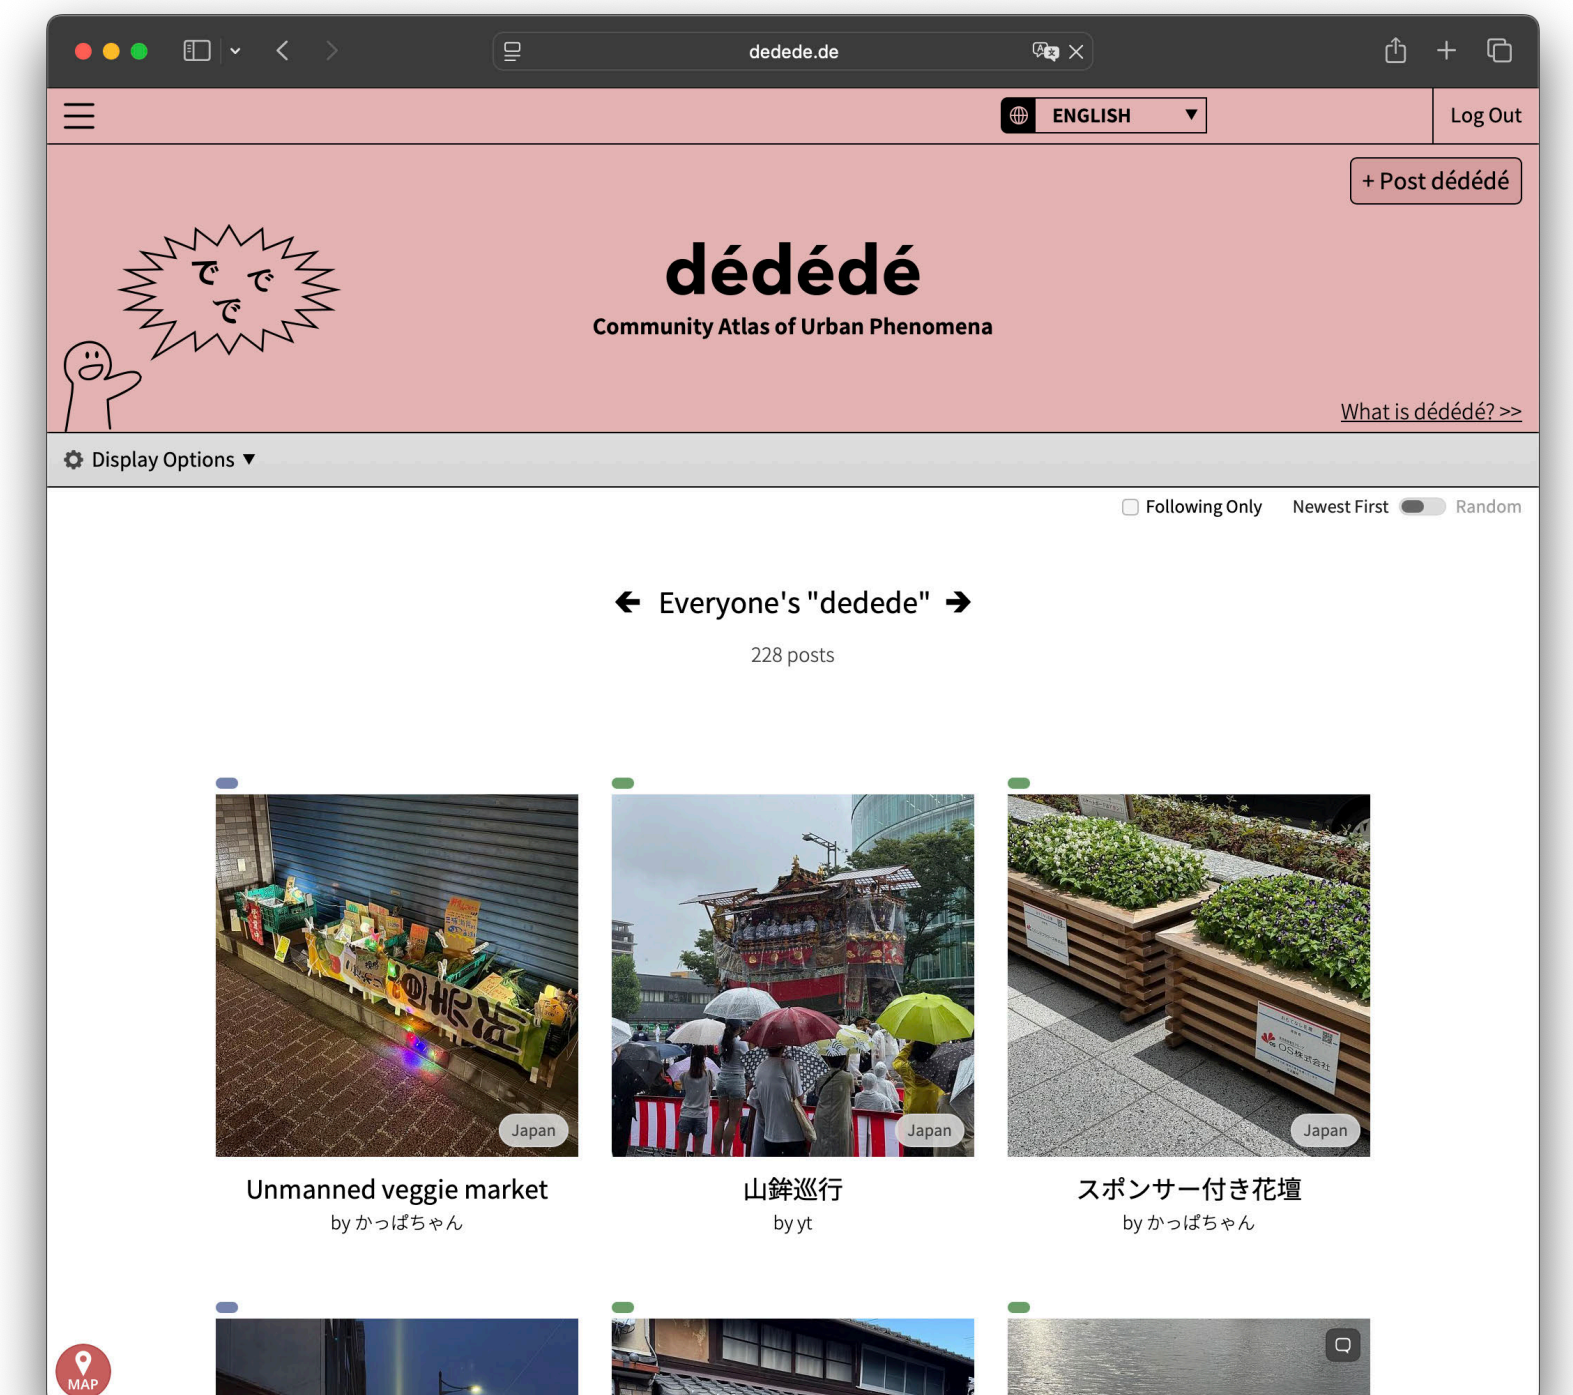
dedede.de

ENGLISH

Log Out

+ Post dédédé

で で で

dédédé

Community Atlas of Urban Phenomena

What is dédédé? >>

Display Options ▼

Following Only Newest First Random

Everyone's "dedede"

228 posts

Japan

Unmanned veggie market

by かっぱちゃん

Japan

山鉾巡行

by yt

Japan

スポンサー付き花壇

by かっぱちゃん

MAP